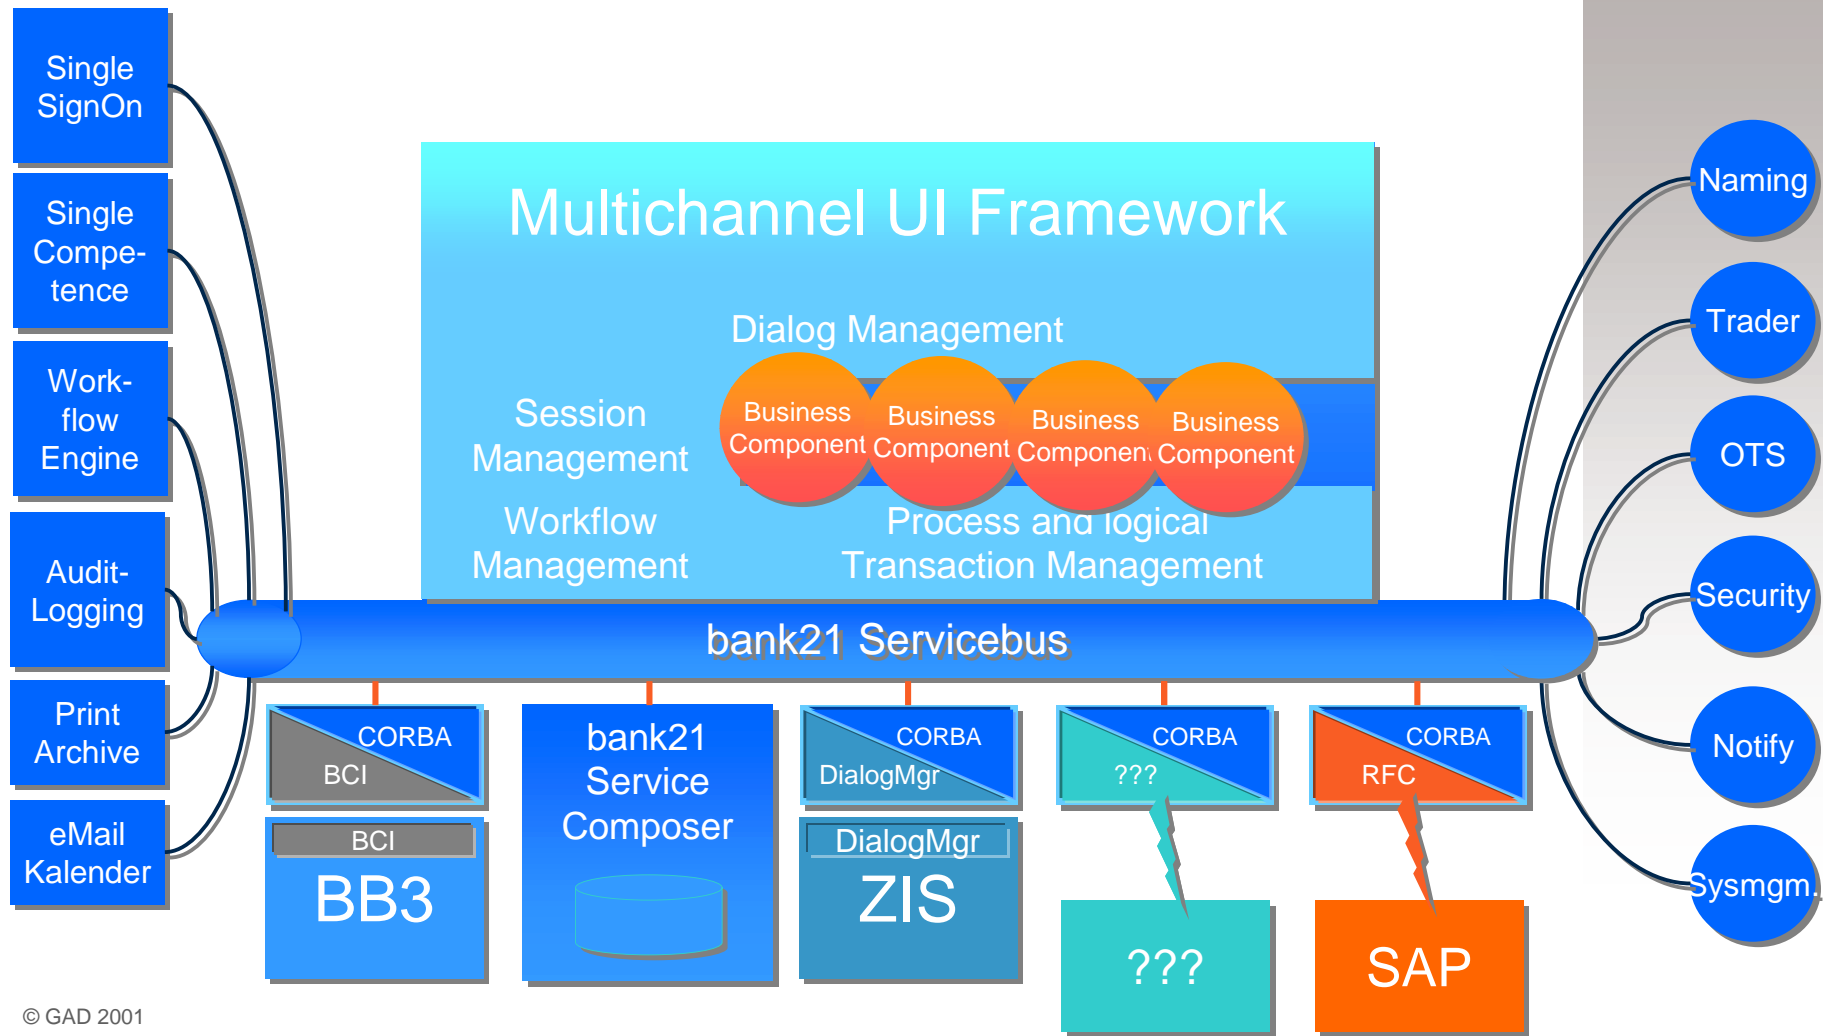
Single SignOn

Single Compe-tence

Work-flow Engine

Audit-Logging

Print Archive

eMail Kalender

Multichannel UI Framework

Dialog Management

Session Management

Business Component

Business Component

Business Componen

Business Component

Workflow Management

Process and logical Transaction Management

bank21 Servicebus

CORBA
BCI

BCI
BB3

bank21 Service Composer

CORBA
DialogMgr

DialogMgr
ZIS

CORBA
???

???

CORBA
RFC

SAP

Naming

Trader

OTS

Security

Notify

Sysmgm.

© GAD 2001